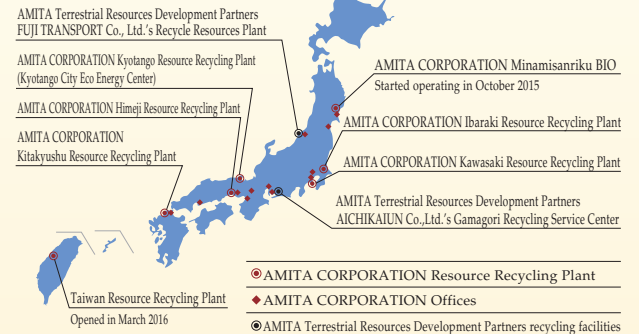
AMITA Terrestrial Resources Development Partners
FUJI TRANSPORT Co., Ltd.'s Recycle Resources Plant

AMITA CORPORATION Kyotango Resource Recycling Plant
(Kyotango City Eco Energy Center)

AMITA CORPORATION Himeji Resource Recycling Plant

AMITA CORPORATION
Kitakyushu Resource Recycling Plant

AMITA CORPORATION Minamisanriku BIO
Started operating in October 2015

AMITA CORPORATION Ibaraki Resource Recycling Plant

AMITA CORPORATION Kawasaki Resource Recycling Plant

AMITA Terrestrial Resources Development Partners
AICHIKAIUN Co.,Ltd.'s Gamagori Recycling Service Center

Taiwan Resource Recycling Plant
Opened in March 2016

AMITA CORPORATION Resource Recycling Plant
AMITA CORPORATION Offices
AMITA Terrestrial Resources Development Partners recycling facilities